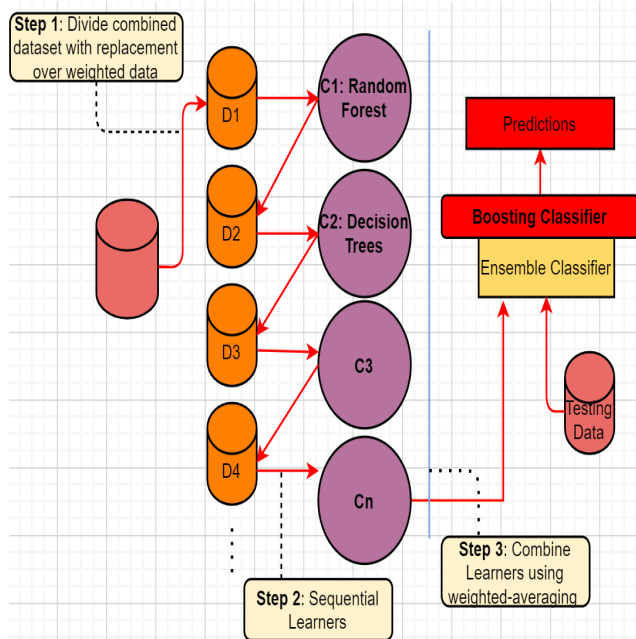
**Step 1**: Divide combined dataset with replacement over weighted data

D1

D2

D3

D4

C1: Random Forest

C2: Decision Trees

C3

Cn

Predictions

Boosting Classifier

Ensemble Classifier

Testing Data

**Step 2**: Sequential Learners

**Step 3**: Combine Learners using weighted-averaging